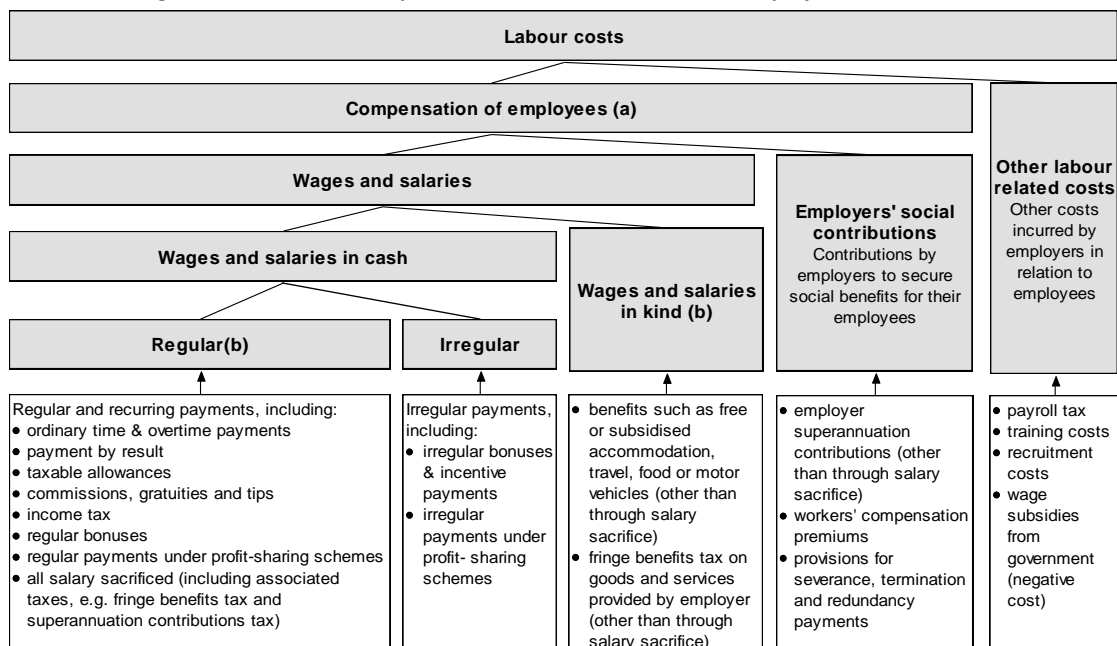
Labour costs

Compensation of employees (a)

Wages and salaries

Wages and salaries in cash

Regular(b)

Irregular

Wages and salaries in kind (b)

Employers' social contributions
Contributions by employers to secure social benefits for their employees

Other labour related costs
Other costs incurred by employers in relation to employees

Regular and recurring payments, including:
• ordinary time & overtime payments
• payment by result
• taxable allowances
• commissions, gratuities and tips
• income tax
• regular bonuses
• regular payments under profit-sharing schemes
• all salary sacrificed (including associated taxes, e.g. fringe benefits tax and superannuation contributions tax)

Irregular payments, including:
• irregular bonuses & incentive payments
• irregular payments under profit- sharing schemes

• benefits such as free or subsidised accommodation, travel, food or motor vehicles (other than through salary sacrifice)
• fringe benefits tax on goods and services provided by employer (other than through salary sacrifice)

• employer superannuation contributions (other than through salary sacrifice)
• workers' compensation premiums
• provisions for severance, termination and redundancy payments

• payroll tax
• training costs
• recruitment costs
• wage subsidies from government (negative cost)